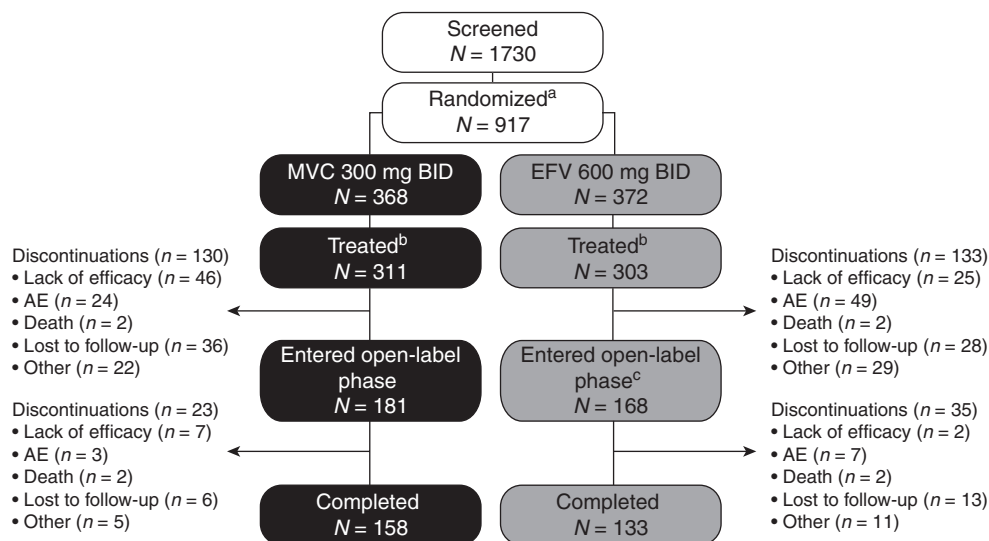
Screened
$N = 1730$

Randomized$^{a}$
$N = 917$

MVC 300 mg BID
$N = 368$

EFV 600 mg BID
$N = 372$

Discontinuations ($n = 130$)
• Lack of efficacy ($n = 46$)
• AE ($n = 24$)
• Death ($n = 2$)
• Lost to follow-up ($n = 36$)
• Other ($n = 22$)

Treated$^{b}$
$N = 311$

Treated$^{b}$
$N = 303$

Discontinuations ($n = 133$)
• Lack of efficacy ($n = 25$)
• AE ($n = 49$)
• Death ($n = 2$)
• Lost to follow-up ($n = 28$)
• Other ($n = 29$)

Entered open-label phase
$N = 181$

Entered open-label phase$^{c}$
$N = 168$

Discontinuations ($n = 23$)
• Lack of efficacy ($n = 7$)
• AE ($n = 3$)
• Death ($n = 2$)
• Lost to follow-up ($n = 6$)
• Other ($n = 5$)

Discontinuations ($n = 35$)
• Lack of efficacy ($n = 2$)
• AE ($n = 7$)
• Death ($n = 2$)
• Lost to follow-up ($n = 13$)
• Other ($n = 11$)

Completed
$N = 158$

Completed
$N = 133$